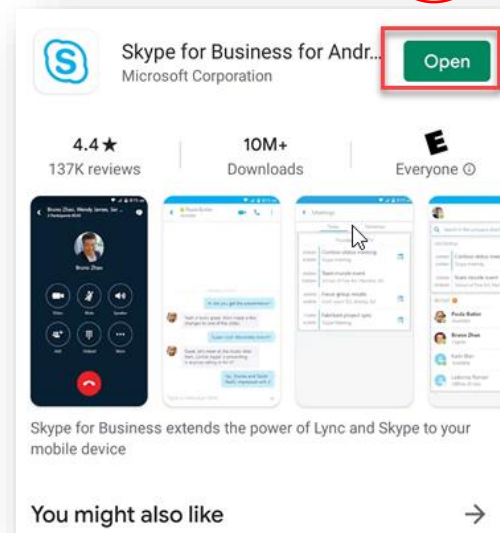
Skype for Business for Andr...
Microsoft Corporation

Open

4.4★
137K reviews

10M+
Downloads

E
Everyone ⓘ

Bruno Zhao

Meetings

Skype for Business extends the power of Lync and Skype to your mobile device

You might also like

→